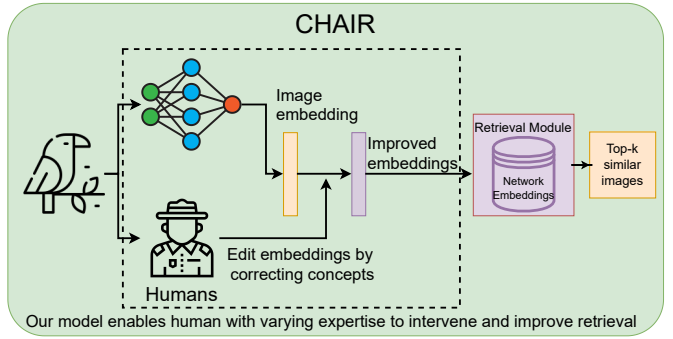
CHAIR

Image embedding

Improved embeddings

Retrieval Module

Network Embeddings

Top-k similar images

Edit embeddings by correcting concepts

Humans

Our model enables human with varying expertise to intervene and improve retrieval